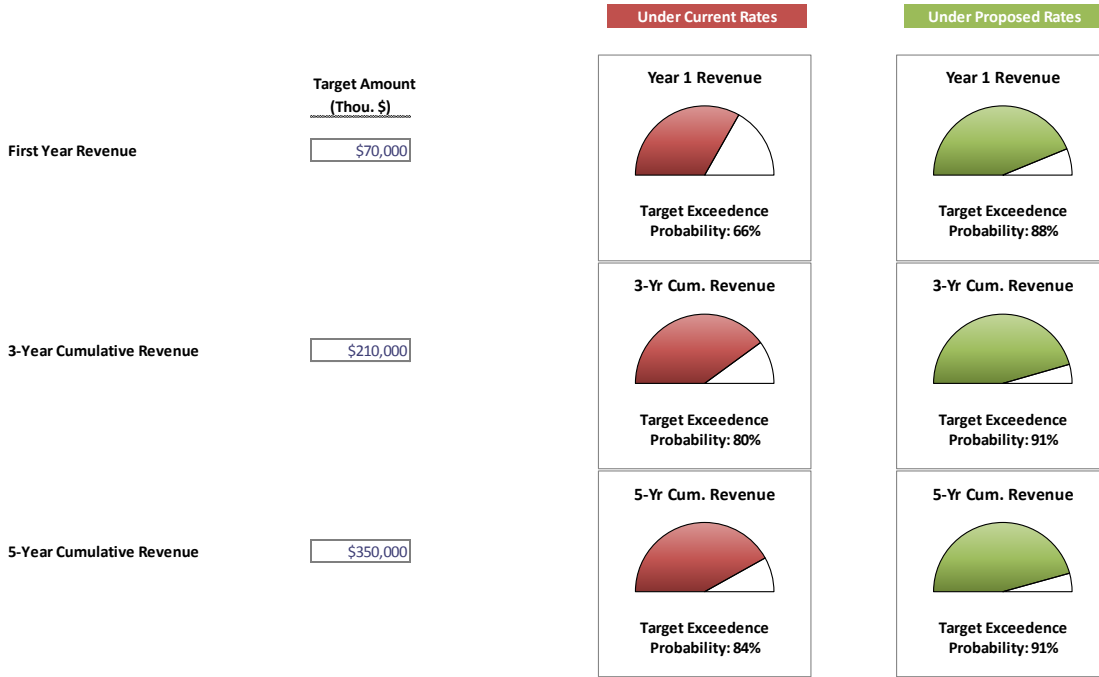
Under Current Rates

Under Proposed Rates

Target Amount (Thou. $)

First Year Revenue $70,000

Year 1 Revenue

Target Exceedence Probability: 66%

Year 1 Revenue

Target Exceedence Probability: 88%

3-Year Cumulative Revenue $210,000

3-Yr Cum. Revenue

Target Exceedence Probability: 80%

3-Yr Cum. Revenue

Target Exceedence Probability: 91%

5-Year Cumulative Revenue $350,000

5-Yr Cum. Revenue

Target Exceedence Probability: 84%

5-Yr Cum. Revenue

Target Exceedence Probability: 91%